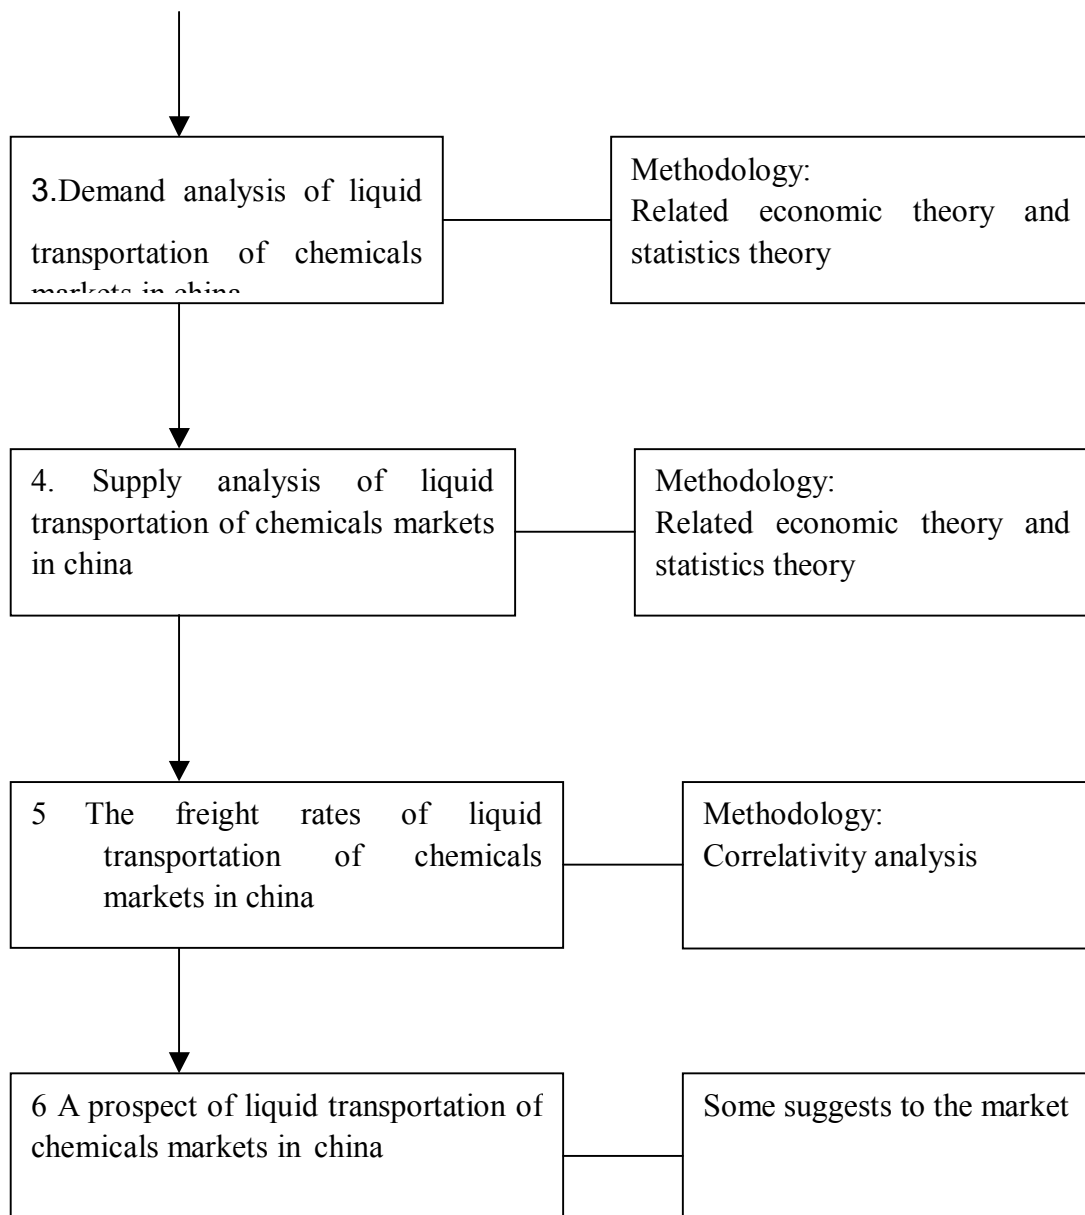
3.Demand analysis of liquid transportation of chemicals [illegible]

Methodology:
Related economic theory and statistics theory

4. Supply analysis of liquid transportation of chemicals markets in china

Methodology:
Related economic theory and statistics theory

5 The freight rates of liquid transportation of chemicals markets in china

Methodology:
Correlativity analysis

6 A prospect of liquid transportation of chemicals markets in china

Some suggests to the market